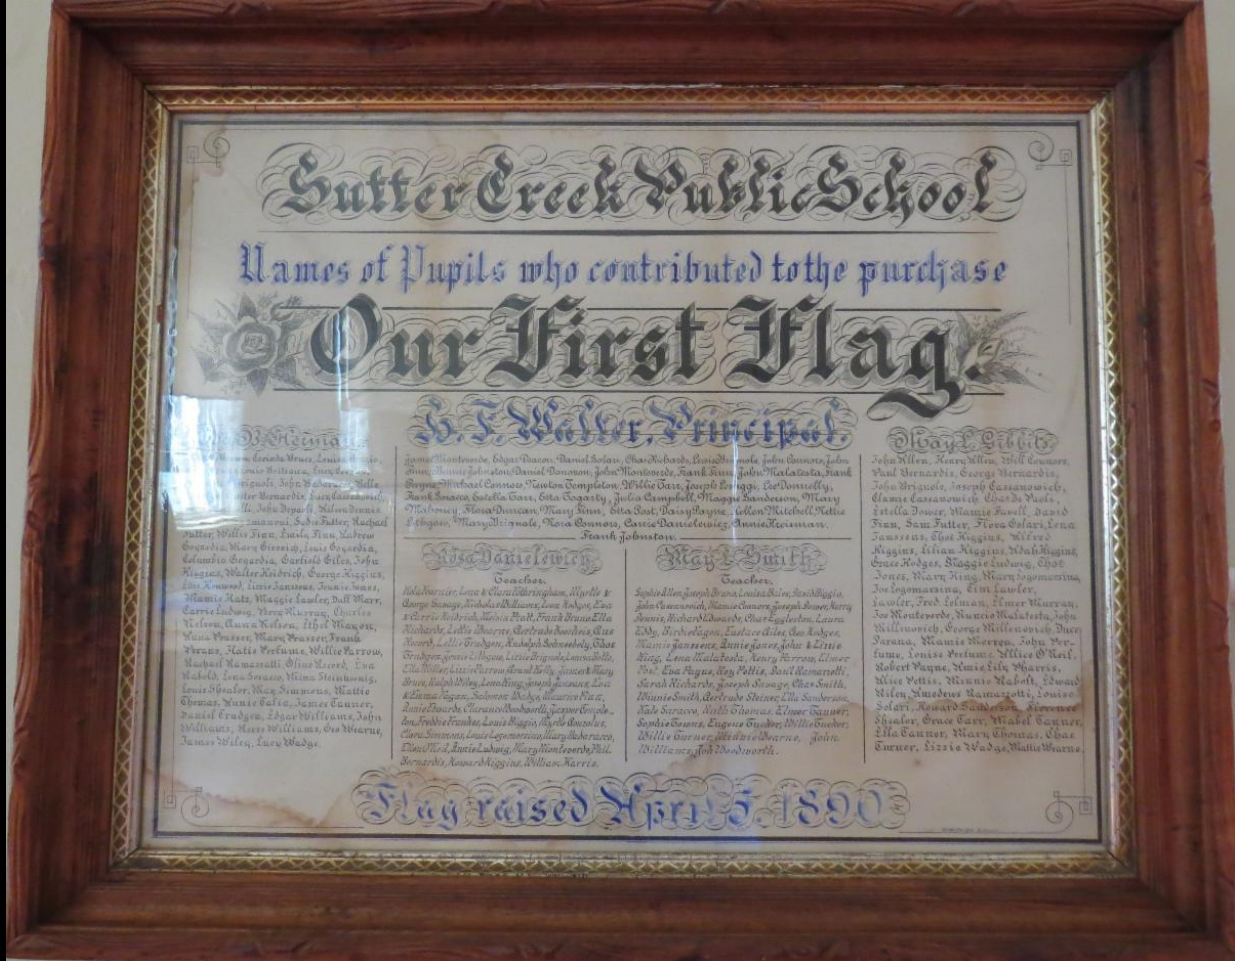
Sutter Creek Public School

Names of Pupils who contributed to the purchase

Our First Flag.

H. F. Walter, Principal.

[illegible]

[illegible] Louise Bruce, Louisa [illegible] Louie Beltrano, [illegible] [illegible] Brignole, John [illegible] Walter Bernardis, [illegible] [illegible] John Dejoseff, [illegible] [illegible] Sadie Sutter, Rachael Sutter, Willie Finn, Emily Finn, Andrew Bogardis, Mary Bissich, Louis Bogardis, Columbia Bogardis, Garfield Giles, John Higgins, Walter Heidrich, George Higgins, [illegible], Lizzie Janssens, Jennie Jones, Mamie Katz, Maggie Lawler, Dell Marr, Carrie Ludwig, Nora Murray, Charles Nelson, Anna Nelson, Ethel Maxon, Anna Prasser, Mary Prasser, Frank Perano, Hattie Perfume, Willie Farrow, Rachael Ramazotti, Olive Record, Ida Nabold, Lena Swasey, Nina Steinkonig, Louis Shealor, May Simmons, Mattie Thomas, Annie Sattie, James Tanner, Daniel Gradgen, Edgar Williams, John Williams, Ross Williams, Ora Wearne, James Wiley, Lucy Wadge.

James Monteverde, Edgar Bacon, Daniel Solari, Chas Richards, Louis Brignole, John Connors, John Finn, Bennie Johnston, Daniel Donovan, John Monteverde, Frank Finn, John Malatesta, Frank Beyne, Michael Connor, Newton Templeton, Willie Carr, Joseph Leviggs, Leo Donnelly, Frank Lemoore, Estella Carr, Etta Fogarty, Julia Campbell, Maggie Sanderson, Mary Mahoney, Flora Duncan, Mary Finn, Etta Post, Daisy Payne, Allen Mitchell, Nettie Pellegrini, Mary Brignole, Nora Connors, Carrie Danielewicz, Annie Kreisman.
Frank Johnston.

Rosa Danielewicz
Teacher.
Nola Kearnier, Louie & Clara Wittingham, Myrtle & George Savage, Nicholas & Williams, Lena Hodges, Eva & Carrie Heidrich, Melvin Pratt, Frank Brown, Ella Richards, Lettie Dearner, Gertrude Boothris, Gus Record, Lettie Gradgen, Rudolph Schneebely, Ebot Gradgen, Jennie Bigue, Lizzie Brignole, Louis Botta, Ella Millen, Lizzie Farrow, Arnold Kelly, Vincent Mary Bruce, Ralph Wiley, Lena King, Joseph Jensens, Lois & Emma Pagan, Solomon Dodge, Maurice Katz, Annie Edwards, Clarence Bonboorelli, Jasper Goode, Ian Freddie Frankie, Louis Higgins, Myrtle Omsolus, Clara Simmons, Louis Lagomarsino, Mary Laberrere, Olive Ford, Annie Ludwig, Mary Monteverde, Phil. Bernardis, Howard Higgins, William Harris.

May L. Smith
Teacher.
Sophie Allen, Joseph Bruno, Louisa Allen, Stasi Biggio, John Cassanovich, Mamie Connors, Joseph Brown, Harry Dennis, Richard Edwards, Chas Eggleston, Laura Eddy, Birdie Hagan, Eustace Giles, Geo Hodges, Mamie Janssens, Annie Jones, John & Lizzie King, Lena Malatesta, Henry Farrow, Elmer Post, Eva Payne, Ray Pettis, Paul Ramazotti, Sarah Richards, Joseph Savage, Ross Smith, Winnie Smith, Gertrude Steiner, Ella Sanderson, Kate Swasey, Walter Thomas, Elmer Tanner, Sophie Trewne, Eugene Tucker, Willie Tucker, Willie Turner, Bennie Wearne, John Williams, Tod Woodworth.

May L. Gibbits
John Allen, Henry Allen, Will Connors, Paul Bernardis, George Bernardis, John Brignole, Joseph Cassanovich, Mamie Cassanovich, Charlie Viole, Estella Dower, Mamie Farrell, David Finn, Sam Sutter, Flora Solari, Lena Janssens, Chas Higgins, Wilfred Higgins, Lilian Higgins, Adah Higgins, Grace Hodges, Maggie Ludwig, Chas Jones, Mary King, Mary Lagomarsino, Joe Lagomarsino, Tim Lawler, Lawler, Fred Lolman, Elmer Murray, Joe Monteverde, Nuncio Malatesta, John Millinovich, George Millinovich, Duce Perano, Mamie Merron, John Perfume, Louise Perfume, Willie O'Neil, Robert Payne, Annie Lily Pharris, Alice Pettis, Minnie Nabolt, Edward Wiley, Amedeus Ramazotti, Louise Solari, Howard Sanderson, Florence Shealor, Grace Carr, Mabel Tanner, Ella Tanner, Mary Thomas, Chas Turner, Lizzie Wadge, Mattie Wearne.

Flag raised April 5. 1890.